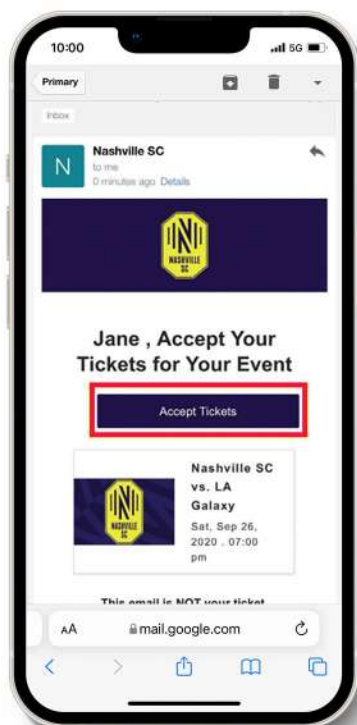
10:00
5G

Primary

Inbox

N
Nashville SC
to me
0 minutes ago Details

NASHVILLE SC

Jane , Accept Your Tickets for Your Event

Accept Tickets

NASHVILLE SC

Nashville SC vs. LA Galaxy
Sat, Sep 26, 2020 . 07:00 pm

This email is NOT your ticket

AA mail.google.com